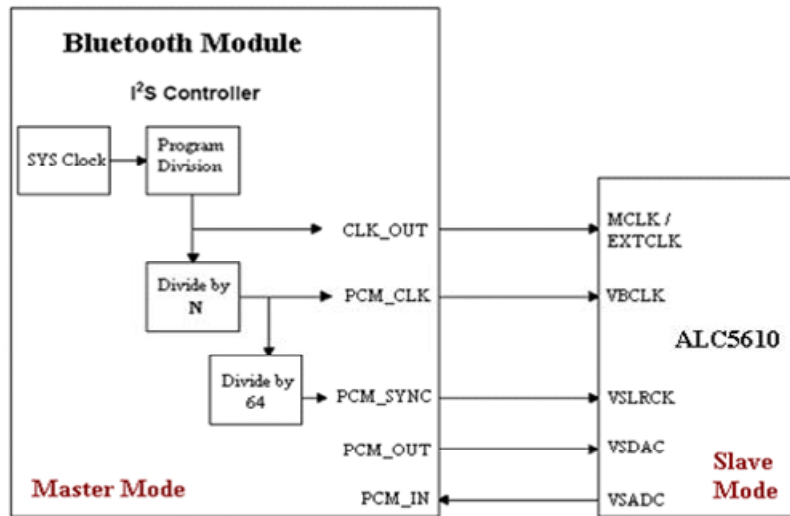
Bluetooth Module

$I^2S$ Controller

SYS Clock

Program Division

CLK_OUT

Divide by N

PCM_CLK

Divide by 64

PCM_SYNC

PCM_OUT

PCM_IN

Master Mode

MCLK / EXTCLK

VBCLK

ALC5610

VSLRCK

VSDAC

VSADC

Slave Mode